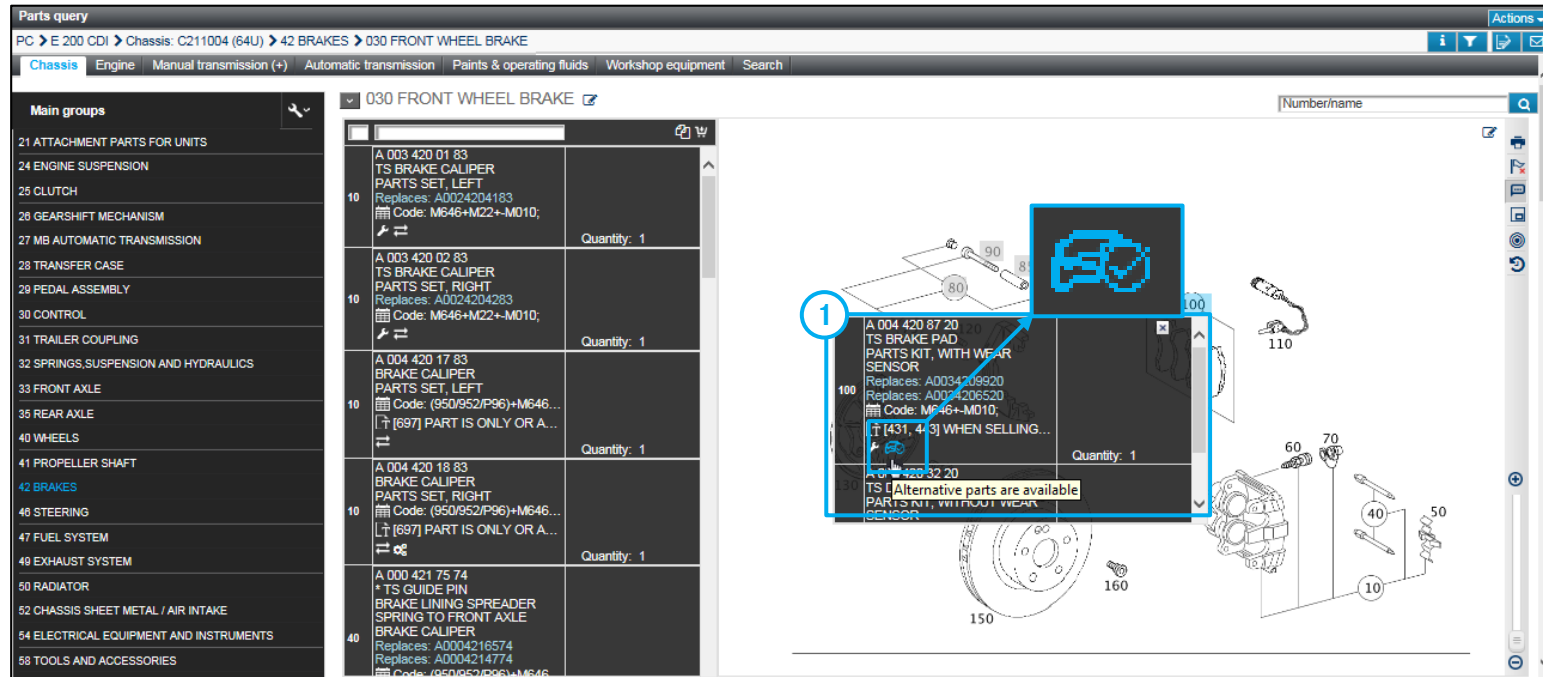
Parts query

Actions

PC > E 200 CDI > Chassis: C211004 (64U) > 42 BRAKES > 030 FRONT WHEEL BRAKE

Chassis | Engine | Manual transmission (+) | Automatic transmission | Paints & operating fluids | Workshop equipment | Search

Main groups

21 ATTACHMENT PARTS FOR UNITS
24 ENGINE SUSPENSION
25 CLUTCH
26 GEARSHIFT MECHANISM
27 MB AUTOMATIC TRANSMISSION
28 TRANSFER CASE
29 PEDAL ASSEMBLY
30 CONTROL
31 TRAILER COUPLING
32 SPRINGS,SUSPENSION AND HYDRAULICS
33 FRONT AXLE
35 REAR AXLE
40 WHEELS
41 PROPELLER SHAFT
42 BRAKES
46 STEERING
47 FUEL SYSTEM
49 EXHAUST SYSTEM
50 RADIATOR
52 CHASSIS SHEET METAL / AIR INTAKE
54 ELECTRICAL EQUIPMENT AND INSTRUMENTS
58 TOOLS AND ACCESSORIES

030 FRONT WHEEL BRAKE

Number/name

10 A 003 420 01 83 TS BRAKE CALIPER PARTS SET, LEFT Replaces: A0024204183 Code: M646+M22+-M010; Quantity: 1

10 A 003 420 02 83 TS BRAKE CALIPER PARTS SET, RIGHT Replaces: A0024204283 Code: M646+M22+-M010; Quantity: 1

10 A 004 420 17 83 BRAKE CALIPER PARTS SET, LEFT Code: (950/952/P96)+M646... [697] PART IS ONLY OR A... Quantity: 1

10 A 004 420 18 83 BRAKE CALIPER PARTS SET, RIGHT Code: (950/952/P96)+M646... [697] PART IS ONLY OR A... Quantity: 1

40 A 000 421 75 74 * TS GUIDE PIN BRAKE LINING SPREADER SPRING TO FRONT AXLE BRAKE CALIPER Replaces: A0004216574 Replaces: A0004214774 Code: (950/952/P96)+M646...

1

100 A 004 420 87 20 TS BRAKE PAD PARTS KIT, WITH WEAR SENSOR Replaces: A0034209920 Replaces: A0034206520 Code: M646+-M010; [431, 443] WHEN SELLING... Quantity: 1

A 0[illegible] 420 32 20 TS D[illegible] PARTS KIT, WITHOUT WEAR SENSOR

Alternative parts are available

90 80 100 110 60 70 40 50 10 160 150 130